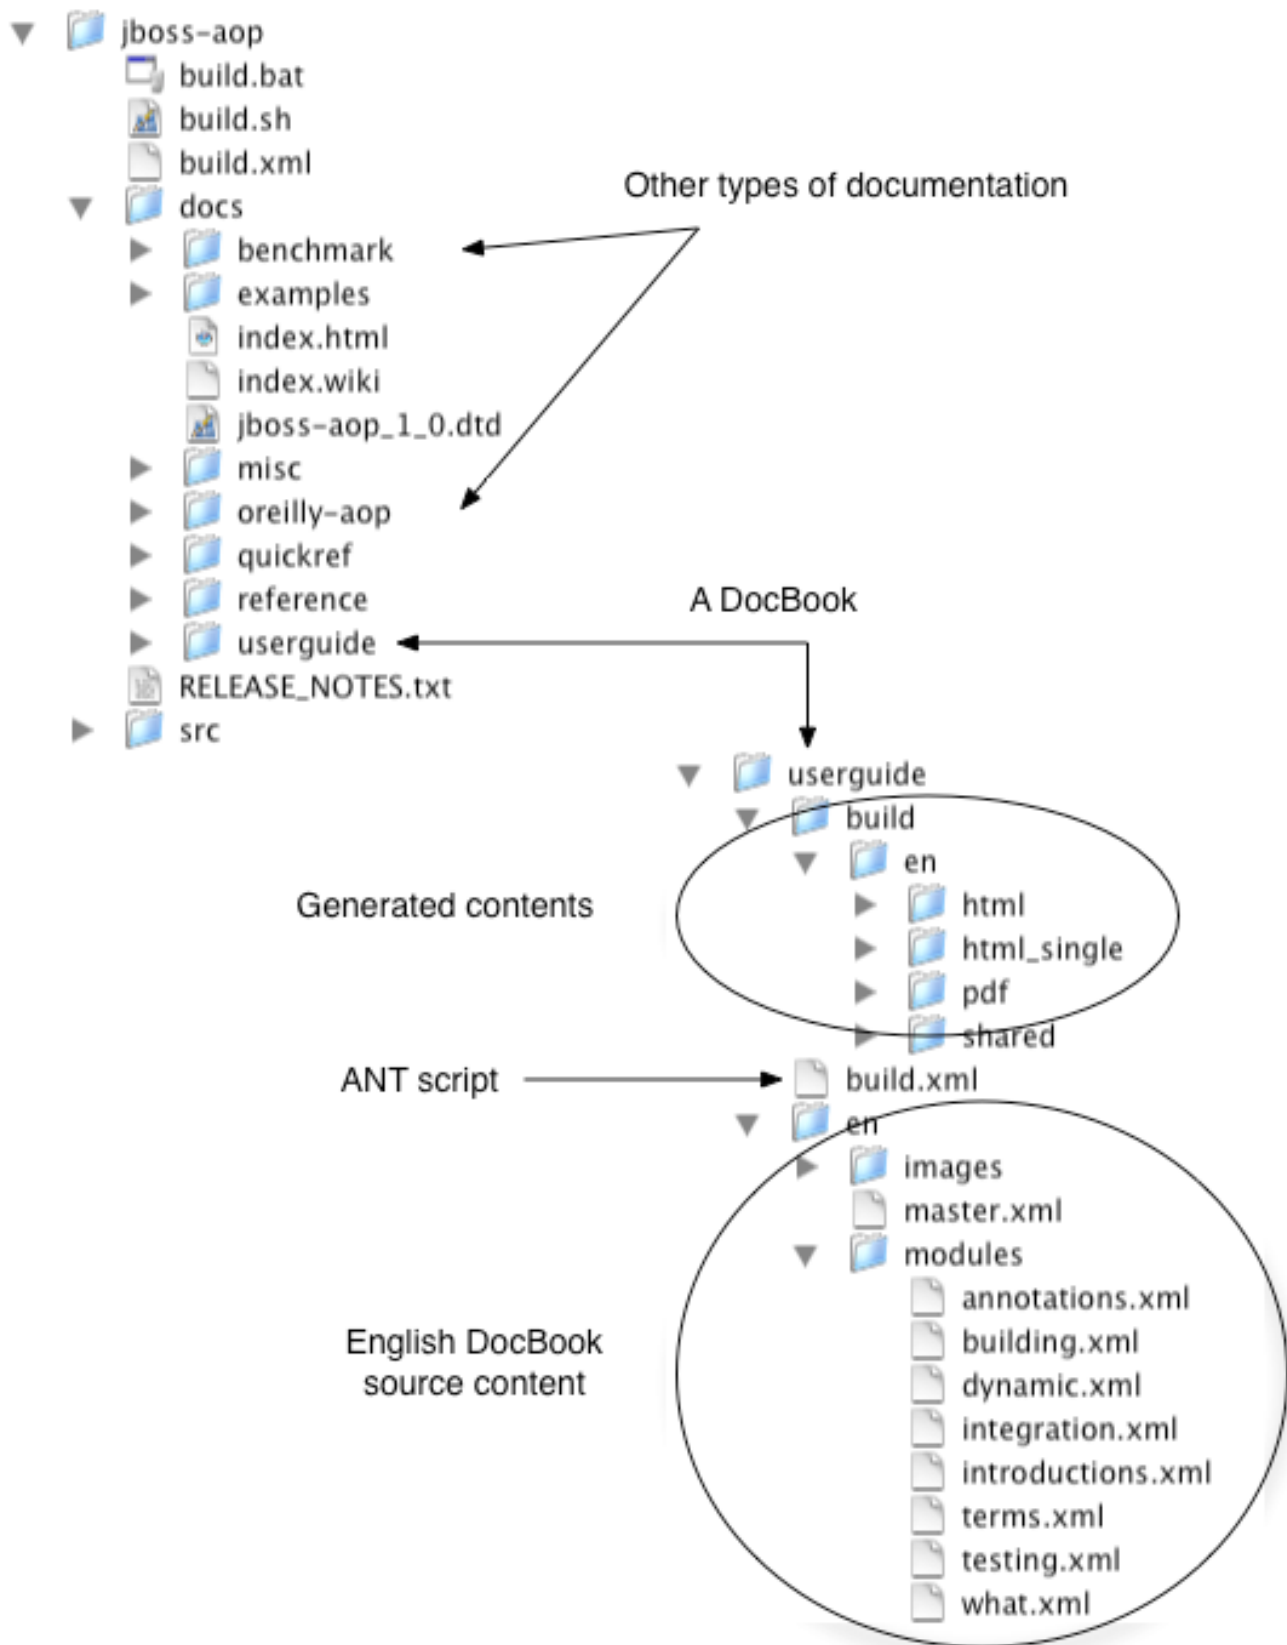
jboss-aop
build.bat
build.sh
build.xml
docs
benchmark
examples
index.html
index.wiki
jboss-aop_1_0.dtd
misc
oreilly-aop
quickref
reference
userguide
RELEASE_NOTES.txt
src

Other types of documentation

A DocBook

userguide
build
en
html
html_single
pdf
shared
build.xml
en
images
master.xml
modules
annotations.xml
building.xml
dynamic.xml
integration.xml
introductions.xml
terms.xml
testing.xml
what.xml

Generated contents

ANT script

English DocBook source content